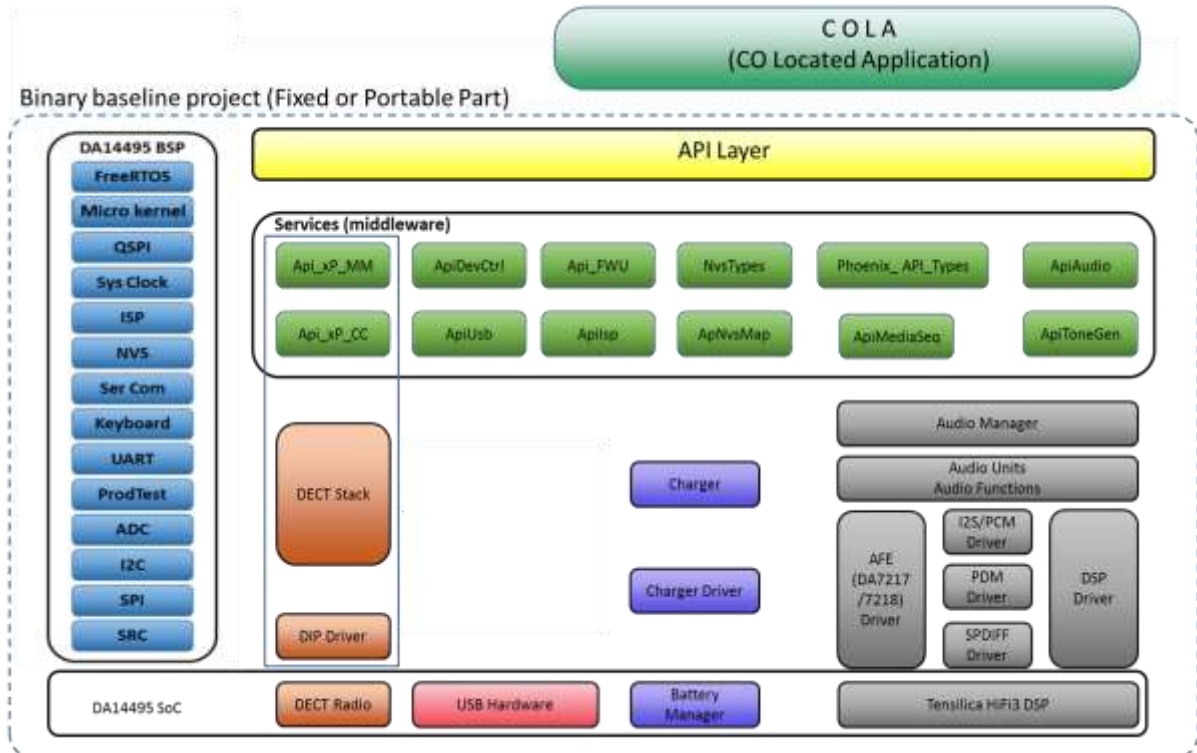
COLA
(CO Located Application)

Binary baseline project (Fixed or Portable Part)

DA14495 BSP
FreeRTOS
Micro kernel
QSPI
Sys Clock
ISP
NVS
Ser Com
Keyboard
UART
ProdTest
ADC
I2C
SPI
SRC

API Layer

Services (middleware)
Api_xP_MM
ApiDevCtrl
Api_FWU
NvsTypes
Phoenix_ API_Types
ApiAudio
Api_xP_CC
ApiUsb
ApiIsp
ApNvsMap
ApiMediaSeq
ApiToneGen

DECT Stack
DIP Driver
Charger
Charger Driver
Audio Manager
Audio Units
Audio Functions
AFE (DA7217 /7218) Driver
I2S/PCM Driver
PDM Driver
SPDIFF Driver
DSP Driver

DA14495 SoC
DECT Radio
USB Hardware
Battery Manager
Tensilica HiFi3 DSP